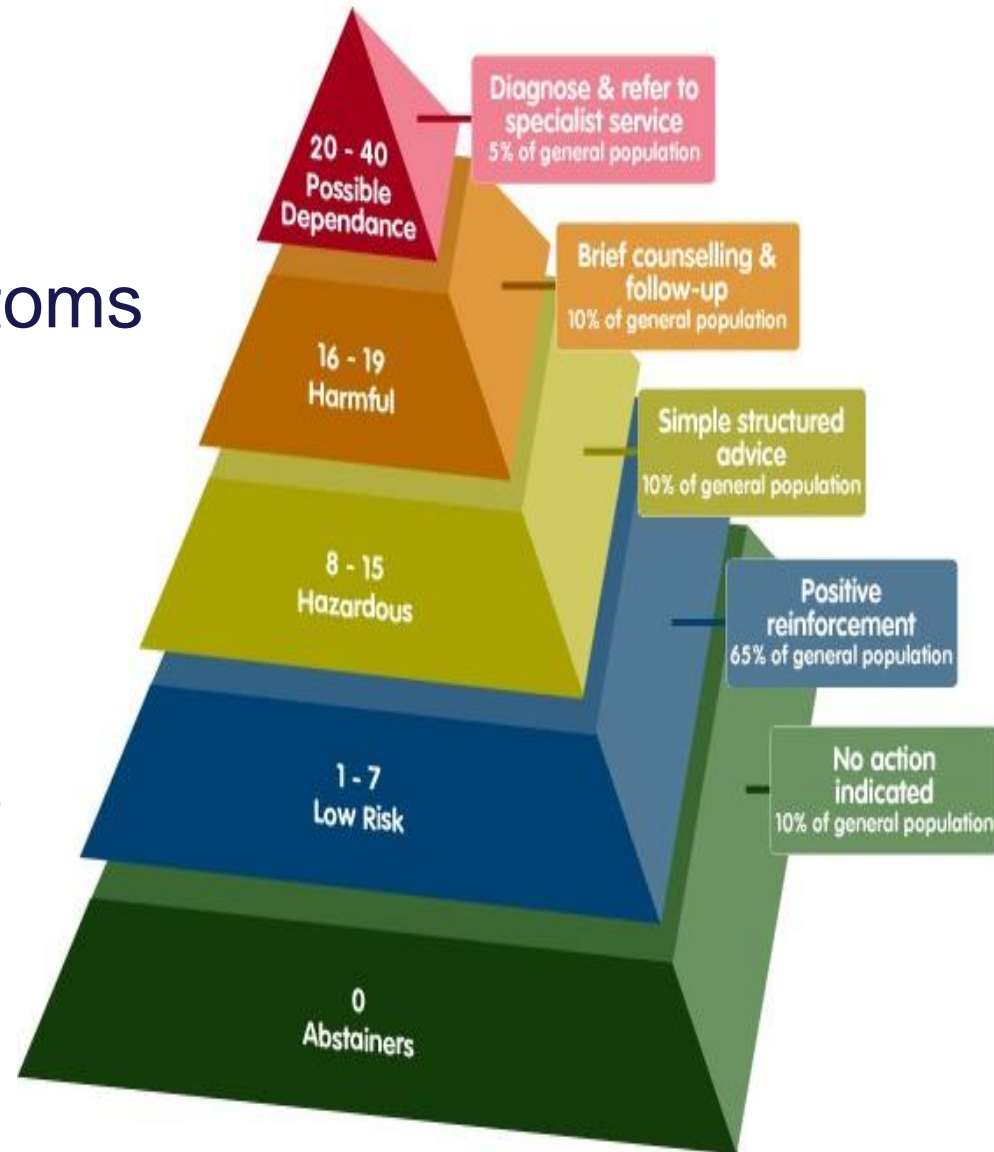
oms

20 - 40
Possible
Dependance

Diagnose & refer to specialist service
5% of general population

16 - 19
Harmful

Brief counselling & follow-up
10% of general population

8 - 15
Hazardous

Simple structured advice
10% of general population

1 - 7
Low Risk

Positive reinforcement
65% of general population

0
Abstainers

No action indicated
10% of general population